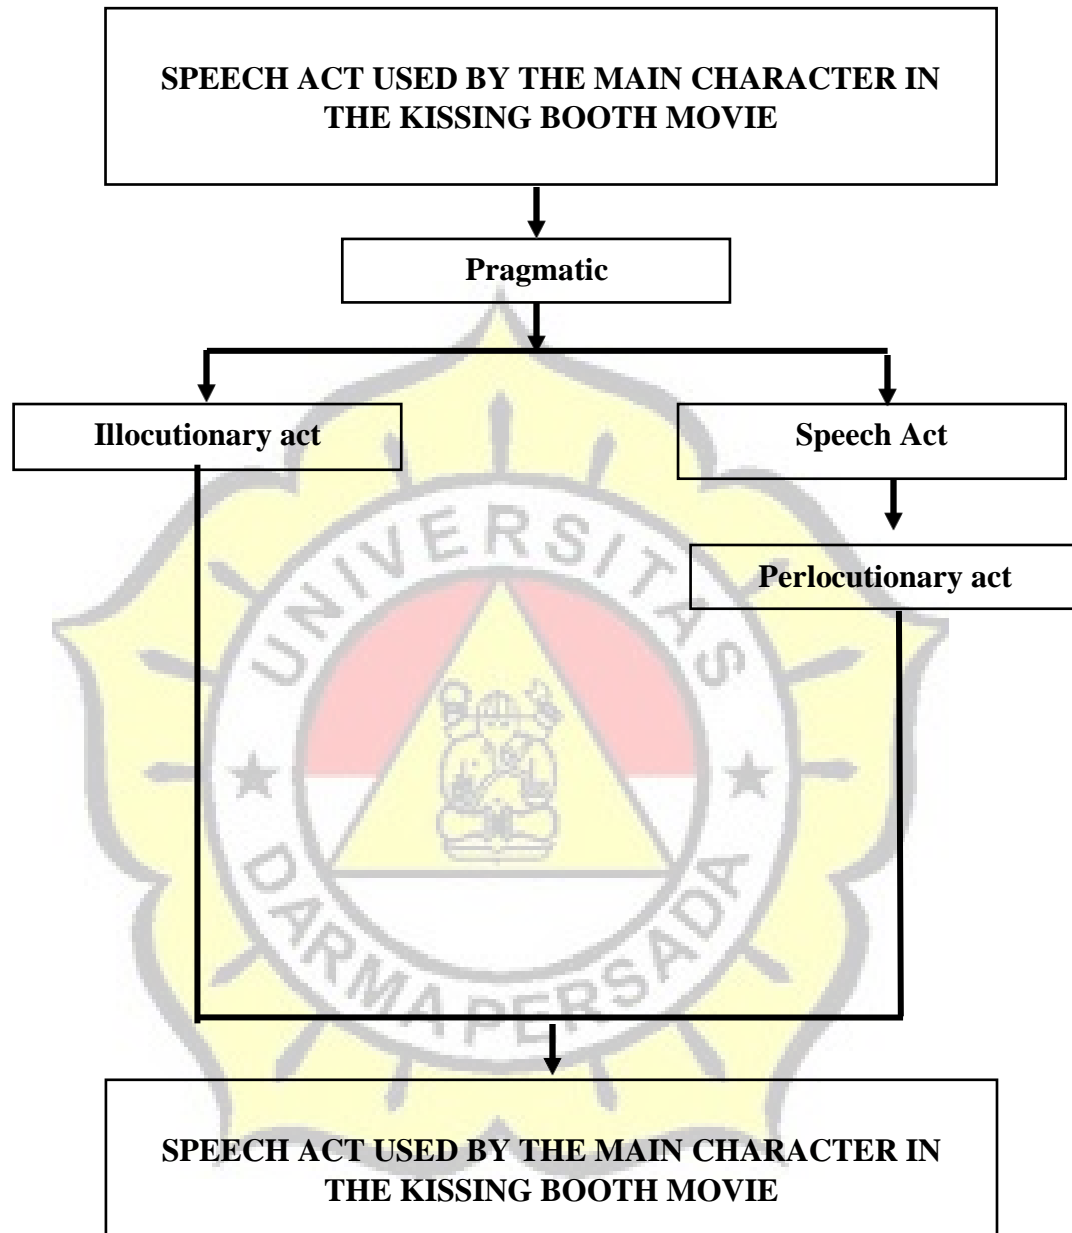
SPEECH ACT USED BY THE MAIN CHARACTER IN THE KISSING BOOTH MOVIE

Pragmatic

Illocutionary act

Speech Act

Perlocutionary act

UNIVERSITAS DARMA PERSADA

SPEECH ACT USED BY THE MAIN CHARACTER IN THE KISSING BOOTH MOVIE